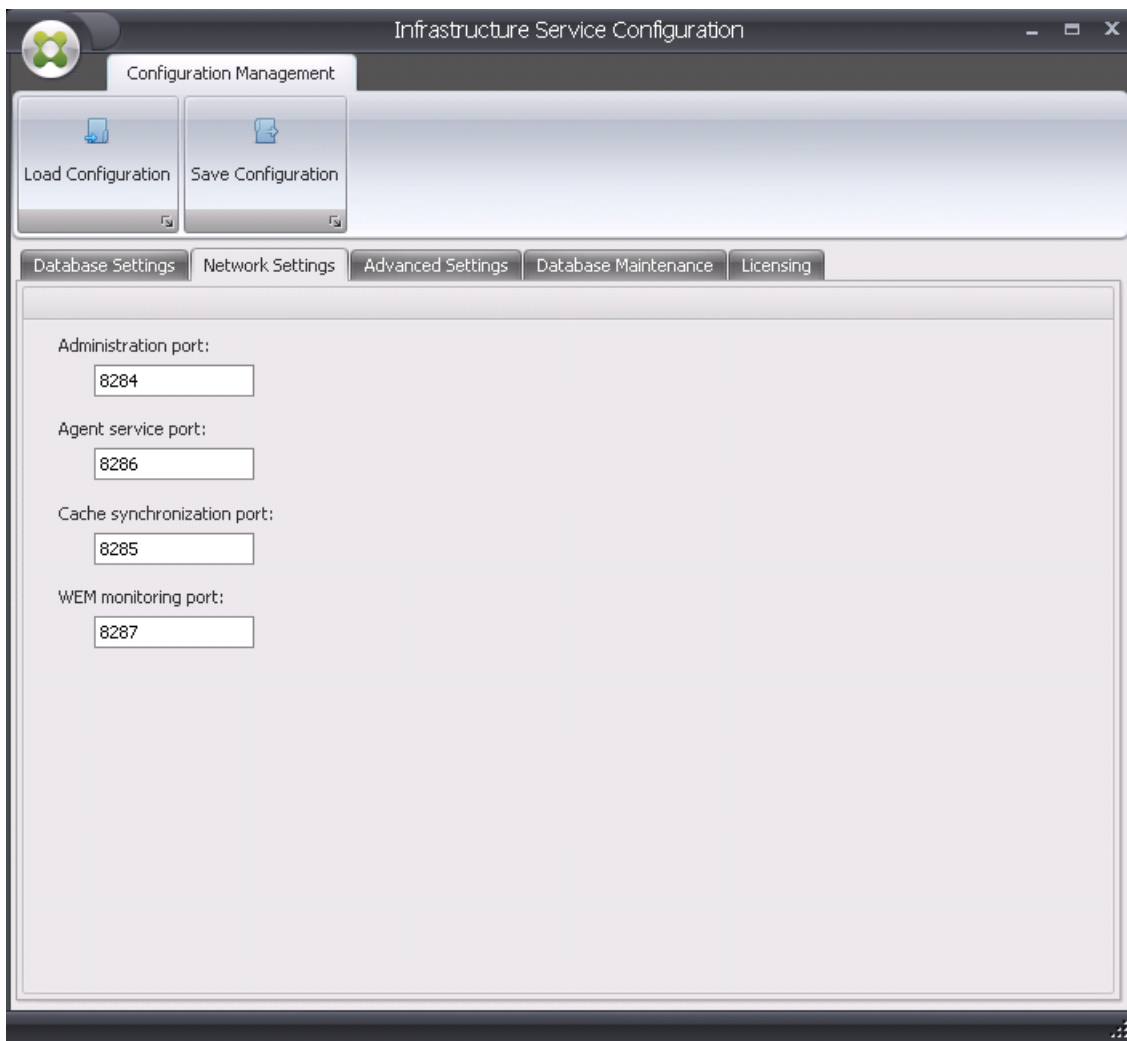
Infrastructure Service Configuration

Configuration Management

Load Configuration

Save Configuration

Database Settings

Network Settings

Advanced Settings

Database Maintenance

Licensing

Administration port:

8284

Agent service port:

8286

Cache synchronization port:

8285

WEM monitoring port:

8287